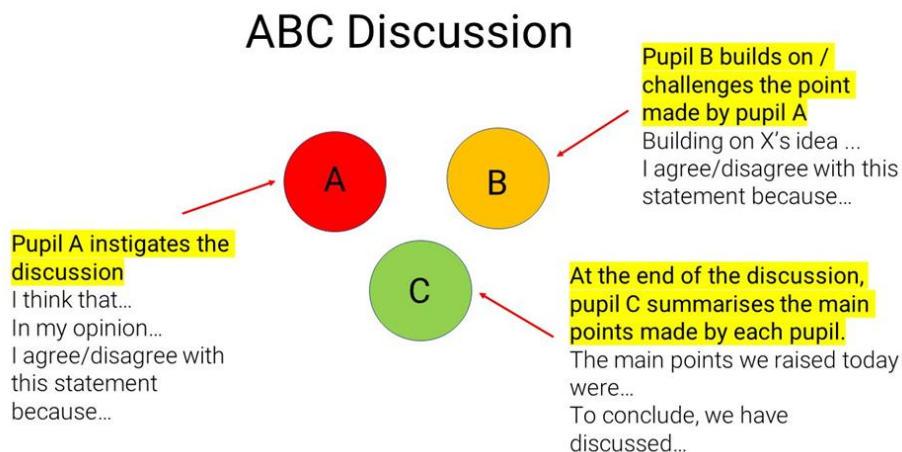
ABC Discussion

Pupil B builds on / challenges the point made by pupil A
Building on X's idea ...
I agree/disagree with this statement because...

A

B

C

Pupil A instigates the discussion
I think that...
In my opinion...
I agree/disagree with this statement because...

At the end of the discussion, pupil C summarises the main points made by each pupil.
The main points we raised today were...
To conclude, we have discussed...